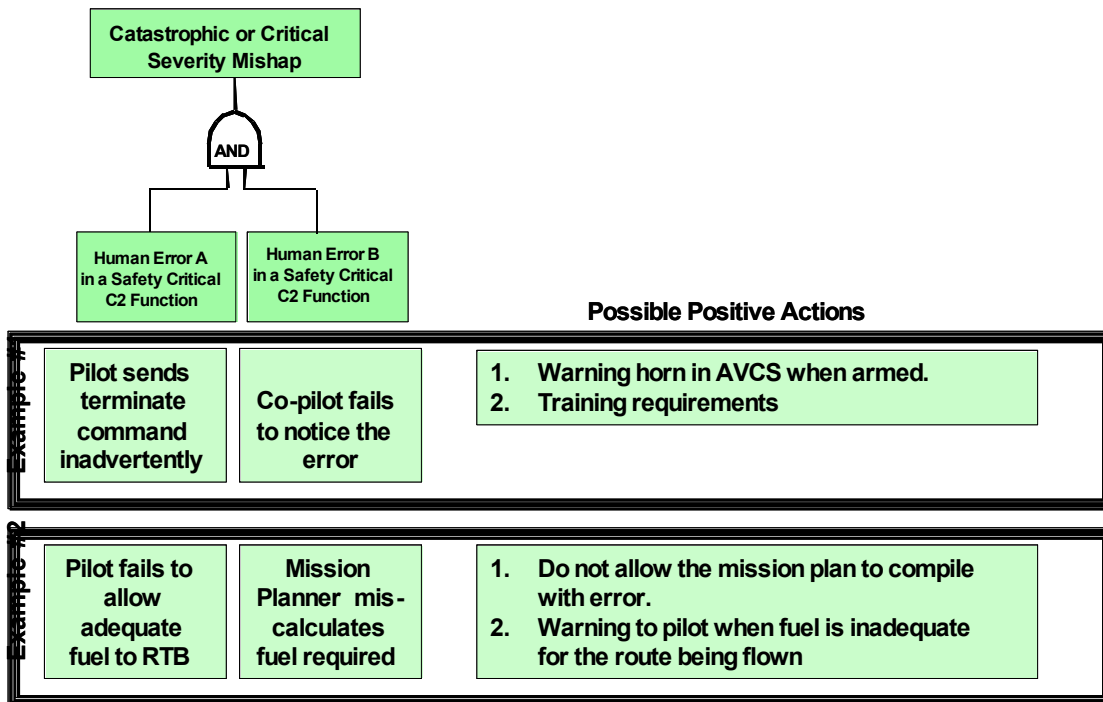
Catastrophic or Critical Severity Mishap

AND

Human Error A in a Safety Critical C2 Function

Human Error B in a Safety Critical C2 Function

Possible Positive Actions

Example #1

Pilot sends terminate command inadvertently

Co-pilot fails to notice the error

1. Warning horn in AVCS when armed.
2. Training requirements

Example #2

Pilot fails to allow adequate fuel to RTB

Mission Planner mis-calculates fuel required

1. Do not allow the mission plan to compile with error.
2. Warning to pilot when fuel is inadequate for the route being flown